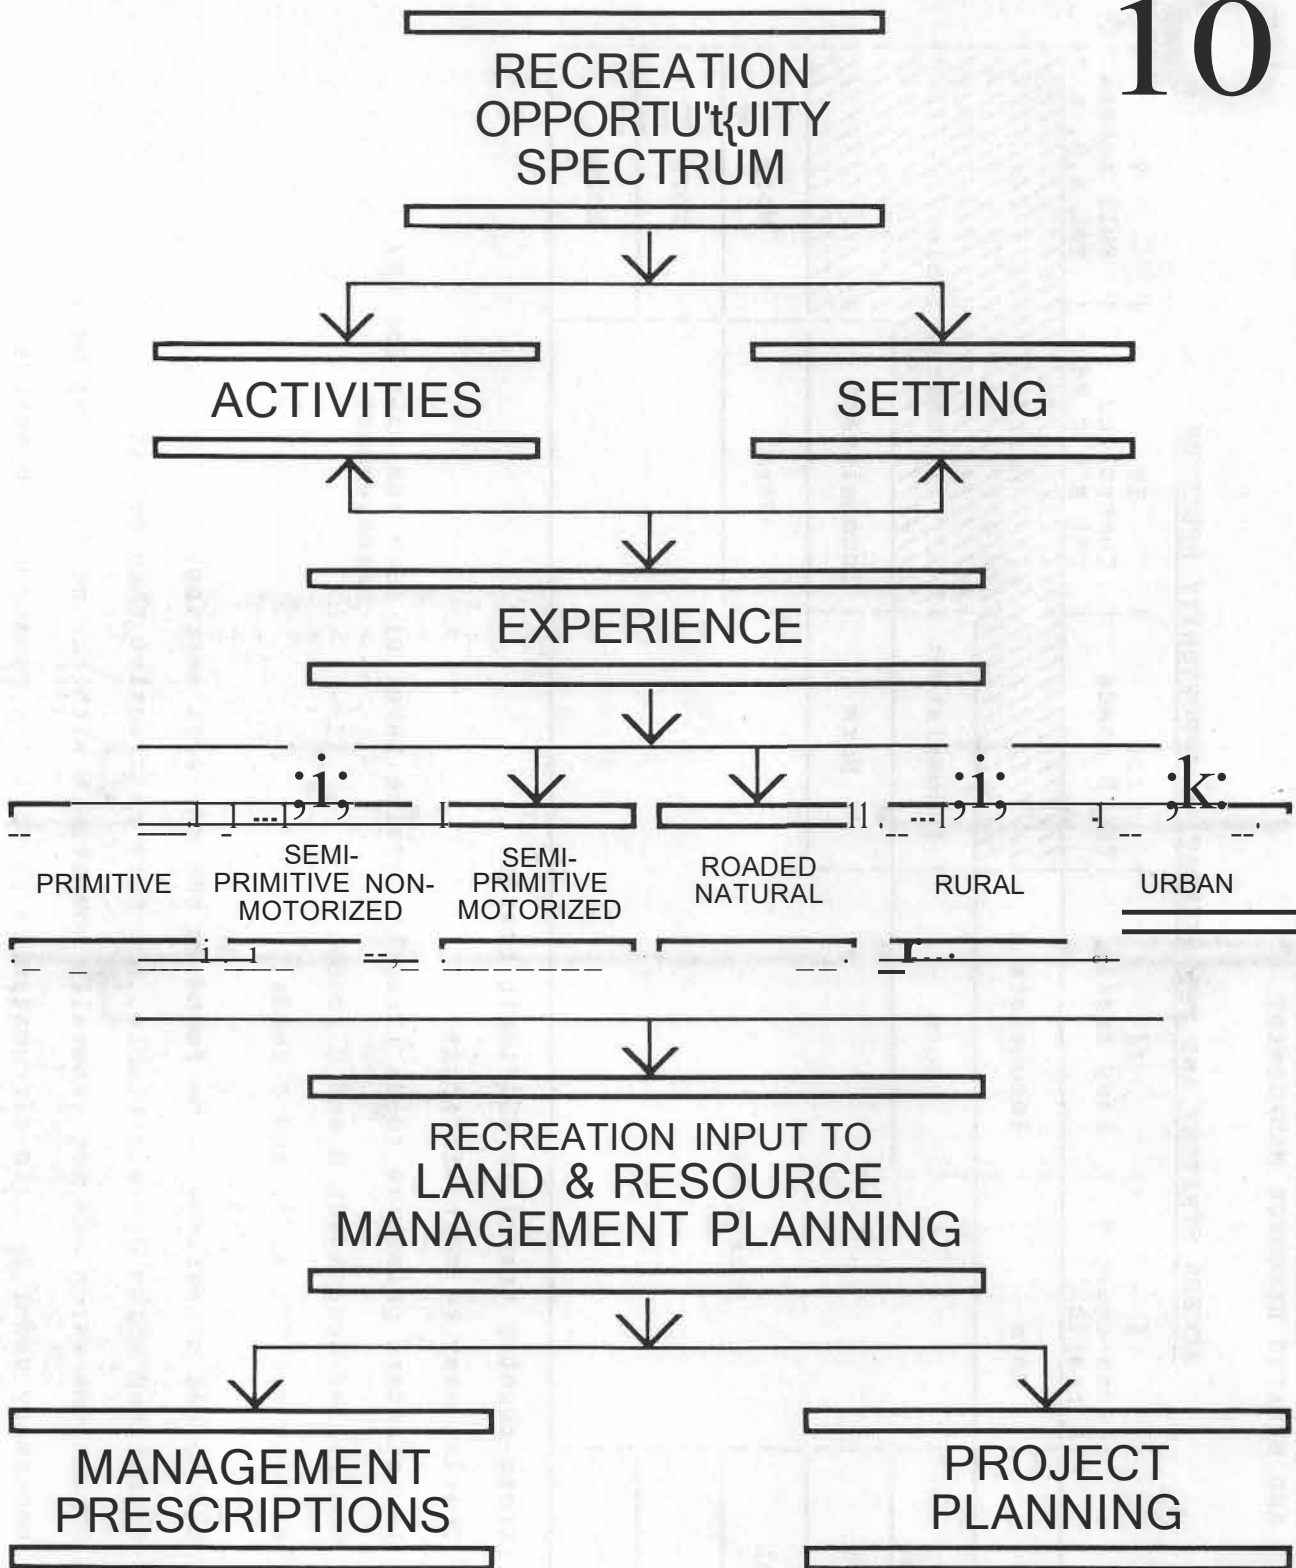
10

RECREATION OPPORTU'NITY SPECTRUM

ACTIVITIES

SETTING

EXPERIENCE

PRIMITIVE

SEMI-PRIMITIVE NON-MOTORIZED

SEMI-PRIMITIVE MOTORIZED

ROADED NATURAL

RURAL

URBAN

RECREATION INPUT TO LAND & RESOURCE MANAGEMENT PLANNING

MANAGEMENT PRESCRIPTIONS

PROJECT PLANNING